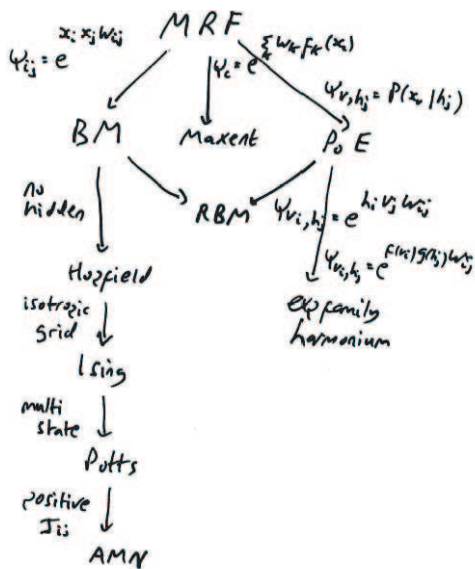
MRF

$\Psi_{ij} = e^{x_i x_j w_{ij}}$

$\Psi_c = e^{\sum_k w_k f_k(x_c)}$

$\Psi_{v_i h_j} = P(x_i | h_j)$

BM

Maxent

PoE

no hidden

RBM

$\Psi_{v_i h_j} = e^{h_i v_j w_{ij}}$

$\Psi_{v_i h_j} = e^{f(v_i) g(h_j) w_{ij}}$

Hopfield

exp family harmonium

isotropic grid

Ising

multi state

Potts

positive $J_{ij}$

AMN